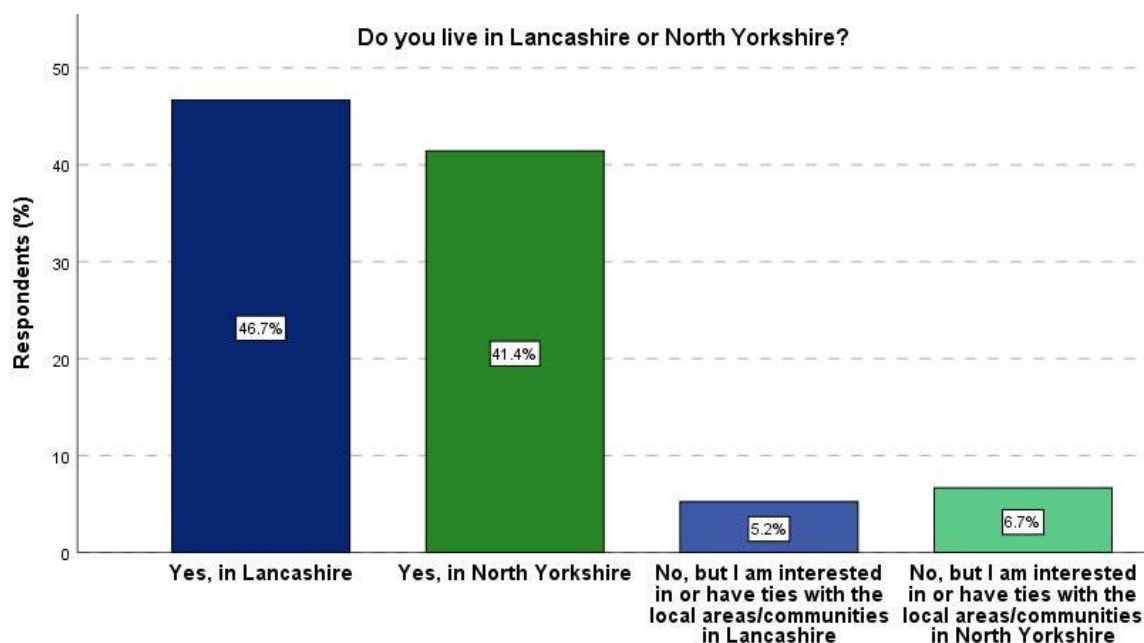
Do you live in Lancashire or North Yorkshire?

Respondents (%)

50
40
30
20
10
0

46.7%
41.4%
5.2%
6.7%

Yes, in Lancashire
Yes, in North Yorkshire
No, but I am interested in or have ties with the local areas/communities in Lancashire
No, but I am interested in or have ties with the local areas/communities in North Yorkshire